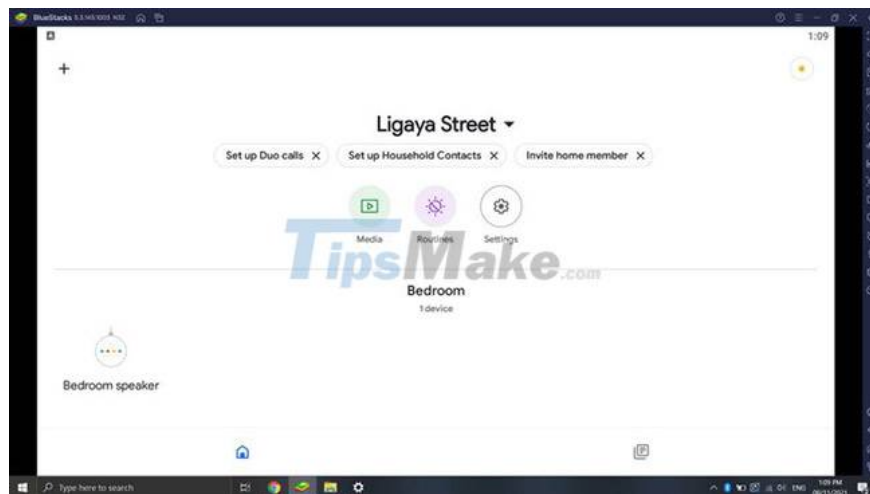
BlueStacks 5.3.145.1003 N32

1:09

+

Ligaya Street

Set up Duo calls ✕ Set up Household Contacts ✕ Invite home member ✕

Media Routines Settings

TipsMake.com

Bedroom
1 device

Bedroom speaker

Type here to search

ENG 1:09 PM